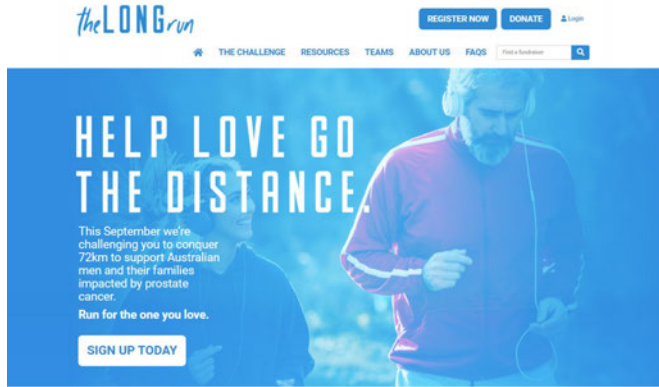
theLONGrun

REGISTER NOW DONATE Login

THE CHALLENGE RESOURCES TEAMS ABOUT US FAQS Find a fundraiser

HELP LOVE GO THE DISTANCE.

This September we're challenging you to conquer 72km to support Australian men and their families impacted by prostate cancer.

Run for the one you love.

SIGN UP TODAY